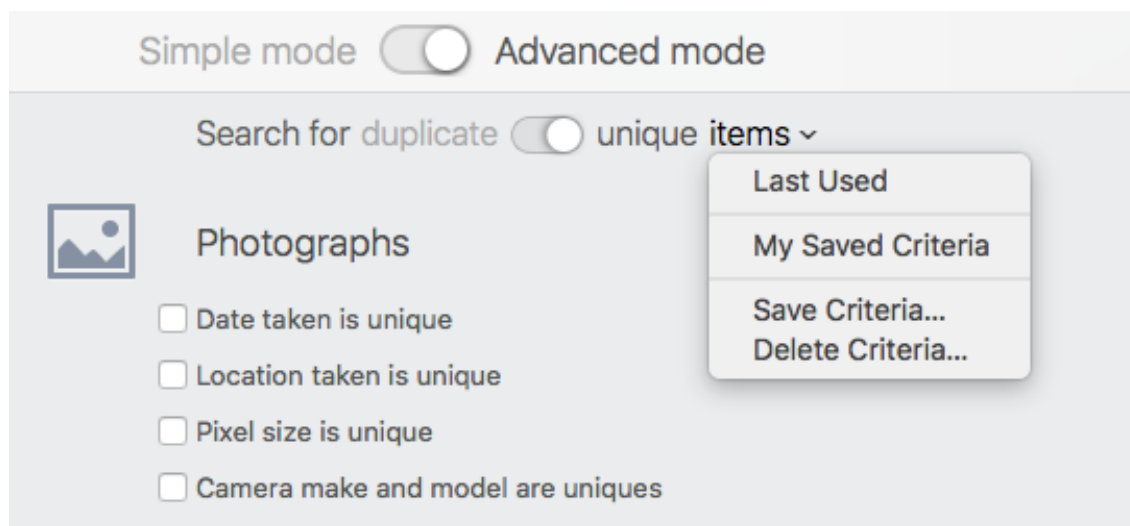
Simple mode Advanced mode

Search for duplicate unique items ⌄

Last Used

My Saved Criteria

Save Criteria...
Delete Criteria...

Photographs

Date taken is unique

Location taken is unique

Pixel size is unique

Camera make and model are uniques